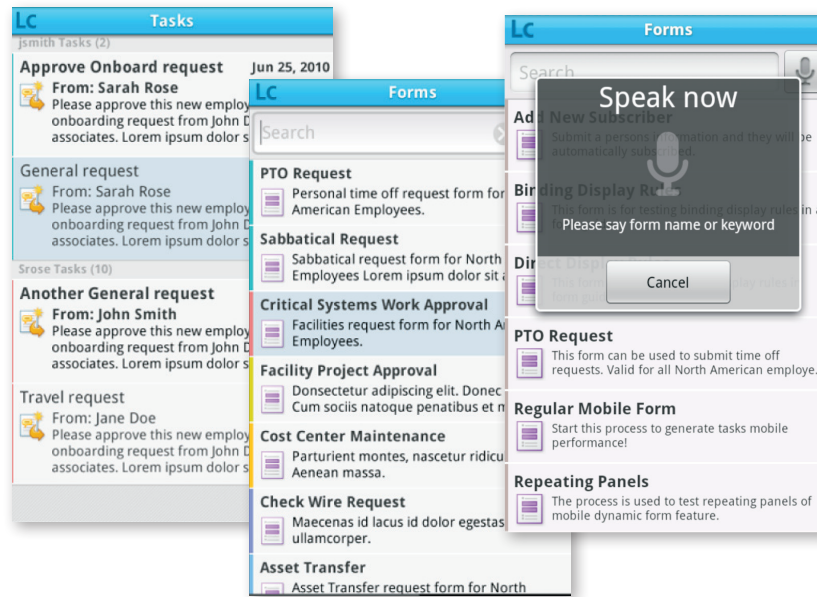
Lc Tasks

jsmith Tasks (2)

Approve Onboard request
Jun 25, 2010
From: Sarah Rose
Please approve this new employ onboarding request from John D associates. Lorem ipsum dolor s

General request
From: Sarah Rose
Please approve this new employ onboarding request from John D associates. Lorem ipsum dolor s

Srose Tasks (10)

Another General request
From: John Smith
Please approve this new employ onboarding request from John D associates. Lorem ipsum dolor s

Travel request
From: Jane Doe
Please approve this new employ onboarding request from John D associates. Lorem ipsum dolor s

Lc Forms

Search

PTO Request
Personal time off request form for American Employees.

Sabbatical Request
Sabbatical request form for North Employees Lorem ipsum dolor sit a

Critical Systems Work Approval
Facilities request form for North A Employees.

Facility Project Approval
Donsectetur adipiscing elit. Donec Cum sociis natoque penatibus et m

Cost Center Maintenance
Parturient montes, nascetur ridicu Aenean massa.

Check Wire Request
Maecenas id lacus id dolor egestas ullamcorper.

Asset Transfer
Asset Transfer request form for North

Lc Forms

Search

Speak now

Please say form name or keyword

Cancel

Add New Subscriber
Submit a persons information and they will be automatically subscribed.

Binding Display Rules
This form is for testing binding display rules in

Direct Display Rules
This form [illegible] display rules in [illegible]

PTO Request
This form can be used to submit time off requests. Valid for all North American employe.

Regular Mobile Form
Start this process to generate tasks mobile performance!

Repeating Panels
The process is used to test repeating panels of mobile dynamic form feature.